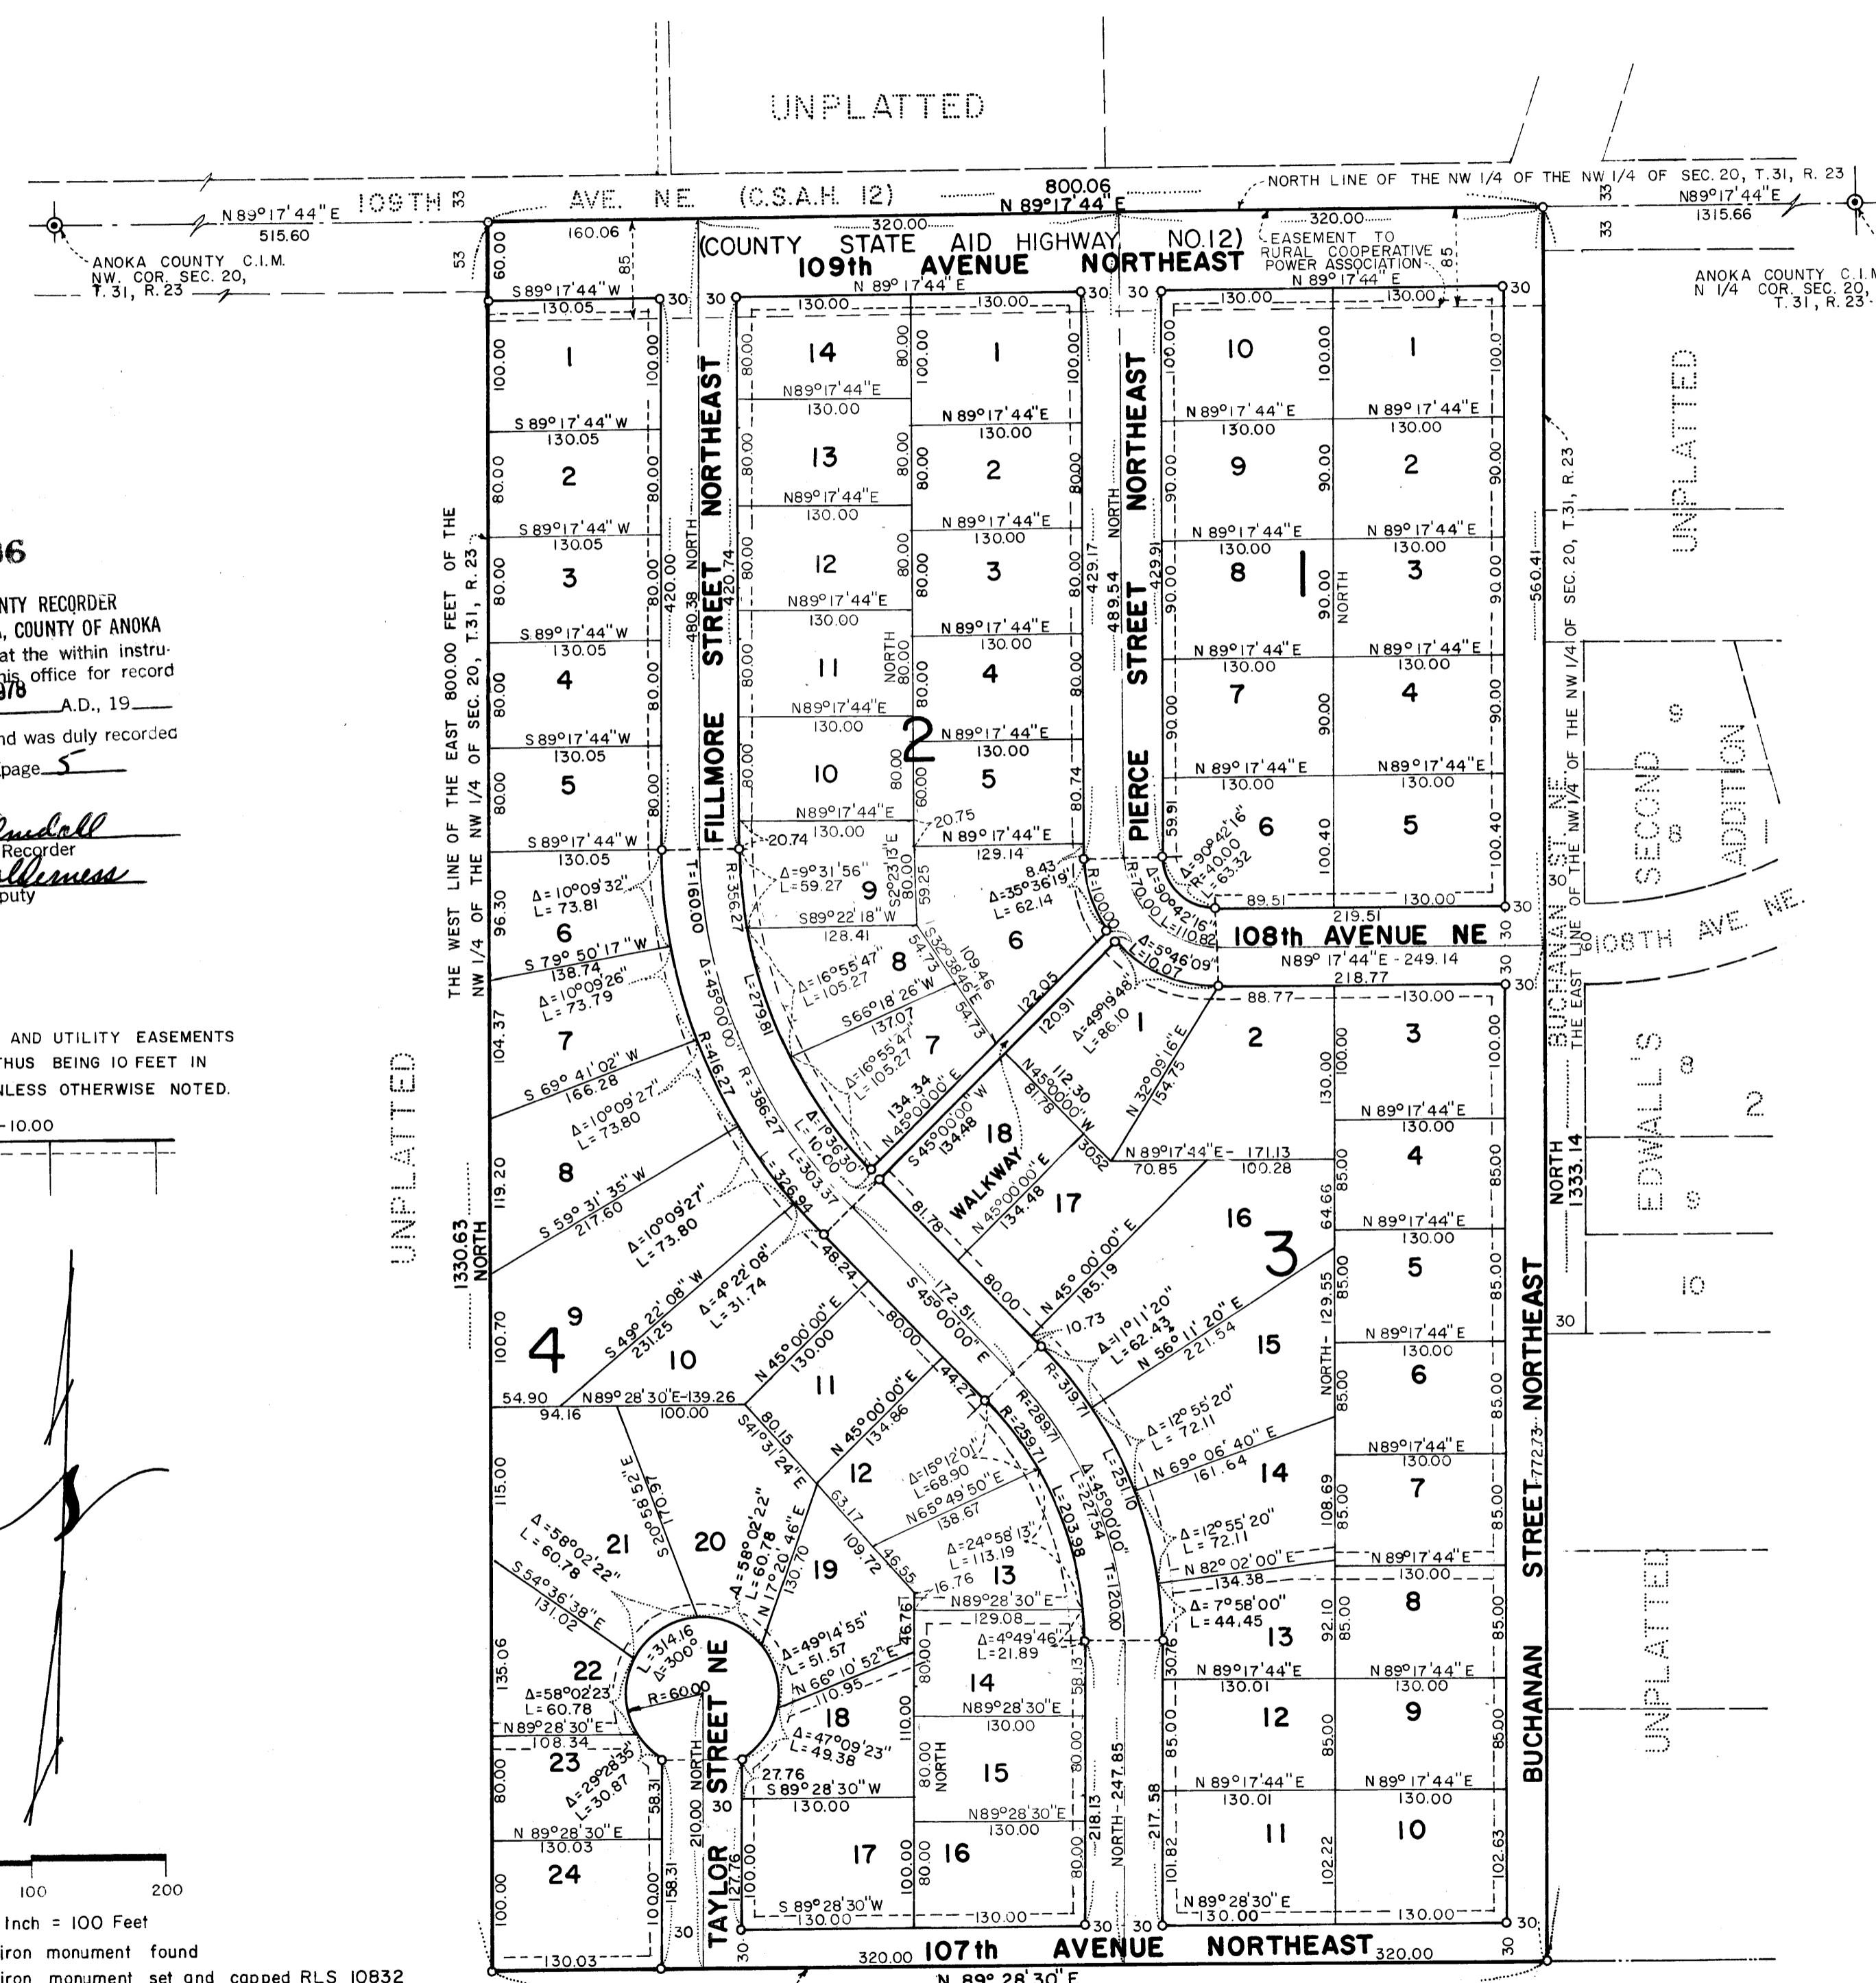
UNPLATTED

109TH AVE. NE. (C.S.A.H. 12)
800.06
N 89°17'44" E
N 89°17'44" E
515.60
ANOKA COUNTY C.I.M. NW. COR. SEC. 20, T. 31, R. 23
NORTH LINE OF THE NW 1/4 OF THE NW 1/4 OF SEC. 20, T.31, R. 23
N89°17'44"E
1315.66
ANOKA COUNTY C.I.M. N 1/4 COR. SEC. 20, T. 31, R. 23

(COUNTY STATE AID HIGHWAY NO.12)
109th AVENUE NORTHEAST
EASEMENT TO RURAL COOPERATIVE POWER ASSOCIATION
320.00
320.00
N 89°17'44" E

36
NTY RECORDER
, COUNTY OF ANOKA
at the within instru-
his office for record
978
A.D., 19
nd was duly recorded
page 5
Recorder
puty

AND UTILITY EASEMENTS
THUS BEING 10 FEET IN
NLESS OTHERWISE NOTED.
10.00

THE WEST LINE OF THE EAST 800.00 FEET OF THE NW 1/4 OF THE NW 1/4 OF SEC. 20, T.31, R. 23

UNPLATTED
1330.63 NORTH

FILLMORE STREET NORTHEAST
PIERCE STREET NORTHEAST
108th AVENUE NE
N89° 17'44"E - 249.14
218.77
219.51
BUCHANAN ST. NE
THE EAST LINE OF THE NW 1/4 OF THE NW 1/4 OF SEC. 20, T.31, R. 23
560.41
108TH AVE. NE.
UNPLATTED
SECOND ADDITION
EDWALL'S
NORTH 1333.14
BUCHANAN STREET NORTHEAST
772.73
WALKWAY
TAYLOR STREET NE
107th AVENUE NORTHEAST
320.00
320.00
N 89°28'30" E

1
2
3
4
9

100
200
Inch = 100 Feet
iron monument found
iron monument set and capped RLS 10832